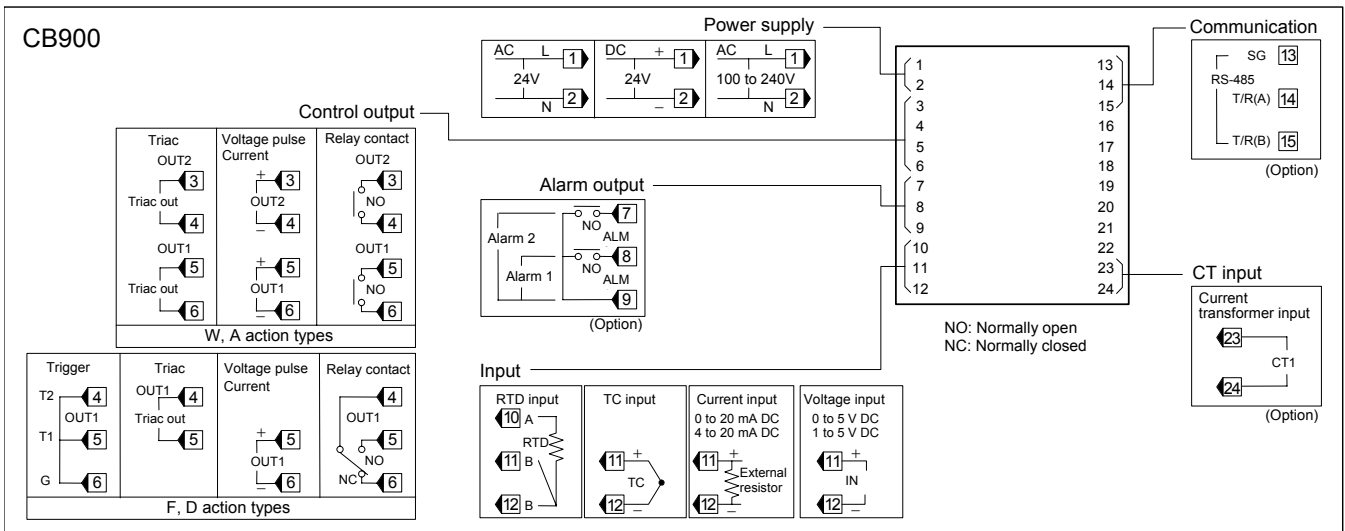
CB900

Power supply

| AC L 1 24V N 2 | DC + 1 24V − 2 | AC L 1 100 to 240V N 2 |
|---|---|---|

Communication

SG 13
RS-485
T/R(A) 14
T/R(B) 15
(Option)

Control output

| Triac | Voltage pulse Current | Relay contact |
|---|---|---|
| OUT2 3 Triac out 4 OUT1 5 Triac out 6 | + 3 OUT2 − 4 + 5 OUT1 − 6 | OUT2 3 NO 4 OUT1 5 NO 6 |

W, A action types

| Trigger | Triac | Voltage pulse Current | Relay contact |
|---|---|---|---|
| T2 4 OUT1 T1 5 G 6 | OUT1 4 Triac out 5 | + 5 OUT1 − 6 | 4 OUT1 5 NO NC 6 |

F, D action types

Alarm output

7 NO ALM 8 NO ALM 9
Alarm 2
Alarm 1
(Option)

1 2 3 4 5 6 7 8 9 10 11 12
13 14 15 16 17 18 19 20 21 22 23 24

NO: Normally open
NC: Normally closed

CT input

Current transformer input
23
CT1
24
(Option)

Input

| RTD input | TC input | Current input | Voltage input |
|---|---|---|---|
| 10 A RTD 11 B 12 B | 11 + TC 12 − | 0 to 20 mA DC 4 to 20 mA DC 11 + External resistor 12 − | 0 to 5 V DC 1 to 5 V DC 11 + IN 12 − |